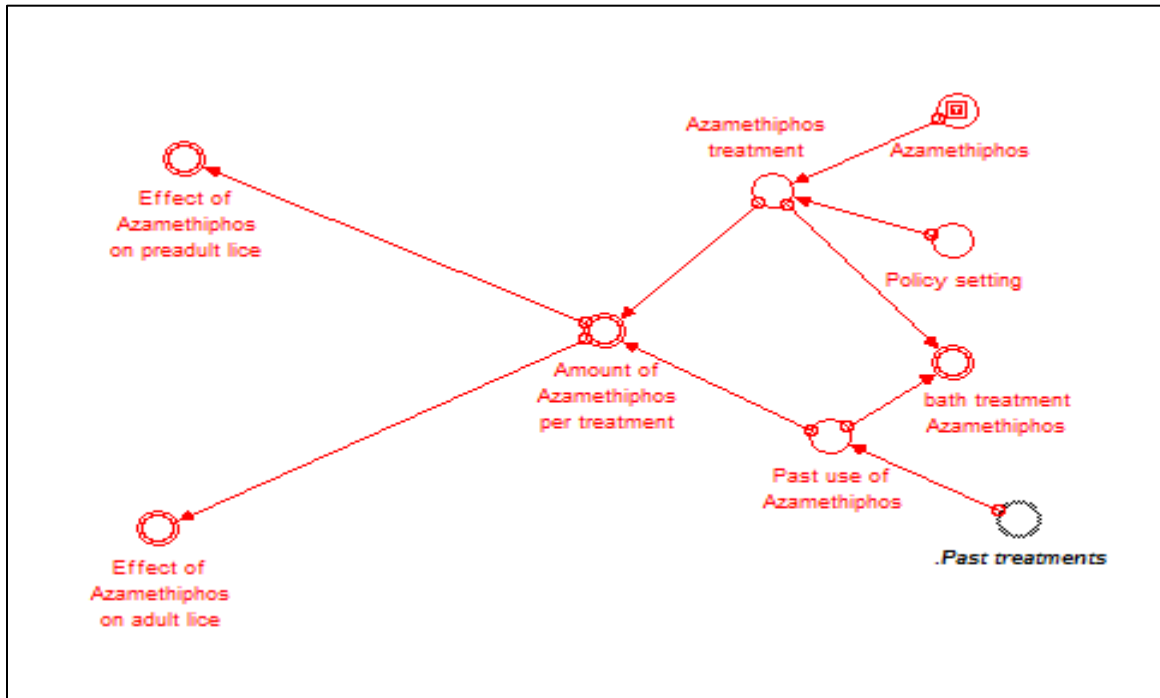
Azamethiphos treatment

Azamethiphos

Effect of Azamethiphos on preadult lice

Policy setting

Amount of Azamethiphos per treatment

bath treatment Azamethiphos

Past use of Azamethiphos

.Past treatments

Effect of Azamethiphos on adult lice